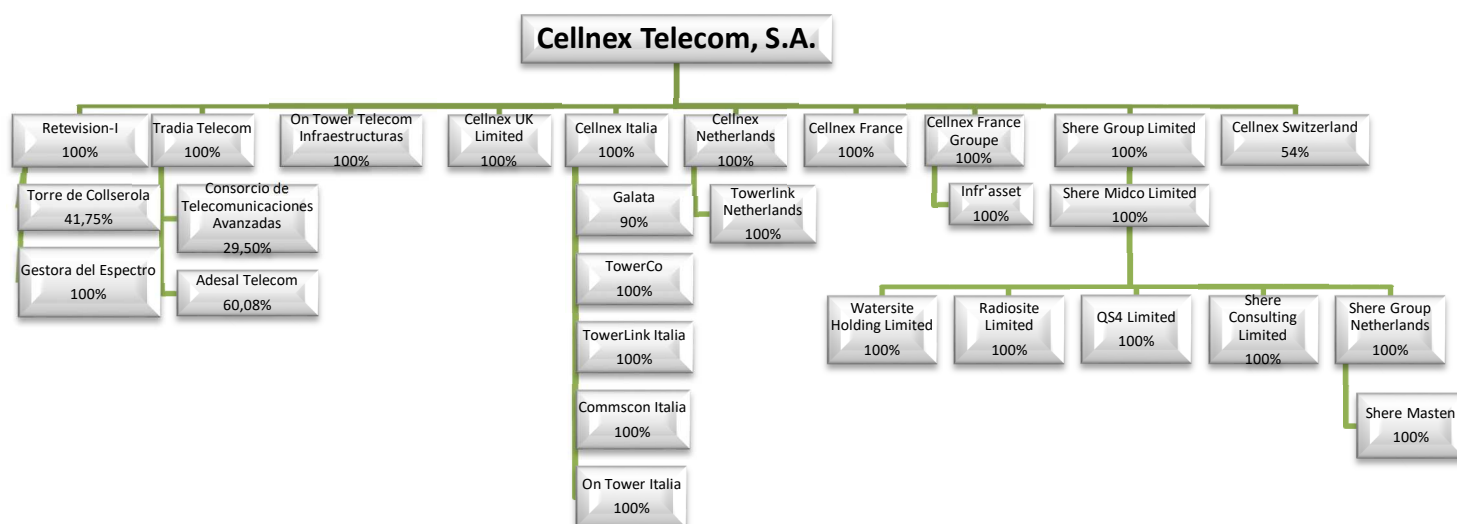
Cellnex Telecom, S.A.

Retevision-I
100%

Tradia Telecom
100%

On Tower Telecom Infraestructuras
100%

Cellnex UK Limited
100%

Cellnex Italia
100%

Cellnex Netherlands
100%

Cellnex France
100%

Cellnex France Groupe
100%

Shere Group Limited
100%

Cellnex Switzerland
54%

Torre de Collserola
41,75%

Gestora del Espectro
100%

Consorcio de Telecomunicaciones Avanzadas
29,50%

Adesal Telecom
60,08%

Galata
90%

TowerCo
100%

TowerLink Italia
100%

Commscon Italia
100%

On Tower Italia
100%

Towerlink Netherlands
100%

Infr'asset
100%

Shere Midco Limited
100%

Watersite Holding Limited
100%

Radiosite Limited
100%

QS4 Limited
100%

Shere Consulting Limited
100%

Shere Group Netherlands
100%

Shere Masten
100%